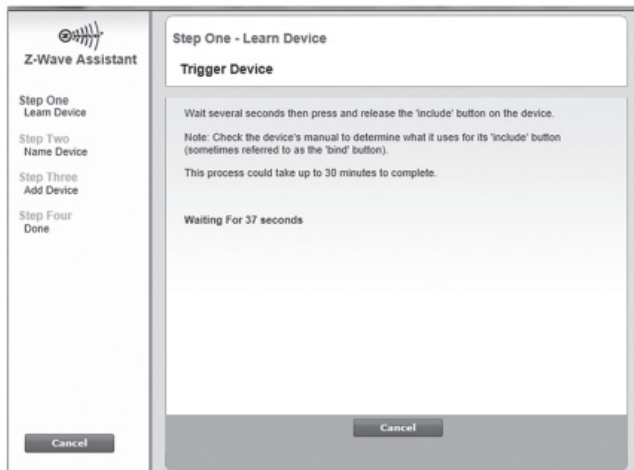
Z-Wave Assistant

Step One
Learn Device

Step Two
Name Device

Step Three
Add Device

Step Four
Done

Cancel

Step One - Learn Device

Trigger Device

Wait several seconds then press and release the 'include' button on the device.

Note: Check the device's manual to determine what it uses for its 'include' button (sometimes referred to as the 'bind' button).

This process could take up to 30 minutes to complete.

Waiting For 37 seconds

Cancel